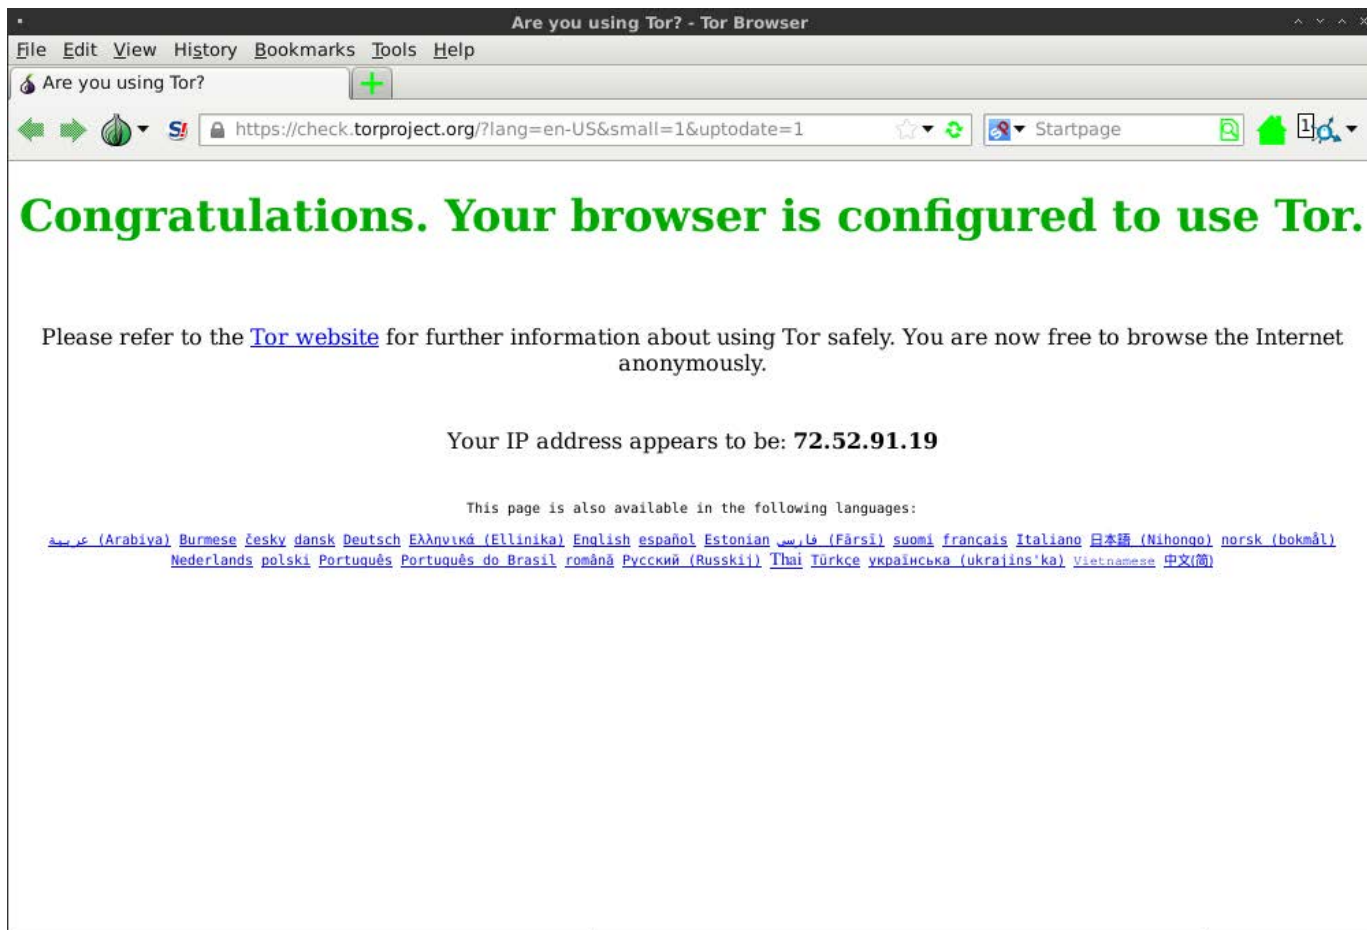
Are you using Tor? - Tor Browser

File Edit View History Bookmarks Tools Help

Are you using Tor?

https://check.torproject.org/?lang=en-US&small=1&uptodate=1

Startpage

Congratulations. Your browser is configured to use Tor.

Please refer to the Tor website for further information about using Tor safely. You are now free to browse the Internet anonymously.

Your IP address appears to be: **72.52.91.19**

This page is also available in the following languages:

عربية (Arabiya) Burmese česky dansk Deutsch Ελληνικά (Ellinika) English español Estonian فارسی (Fārsī) suomi français Italiano 日本語 (Nihongo) norsk (bokmål) Nederlands polski Português Português do Brasil română Русский (Russkij) Thai Türkçe українська (ukrajins'ka) Vietnamese 中文(简)